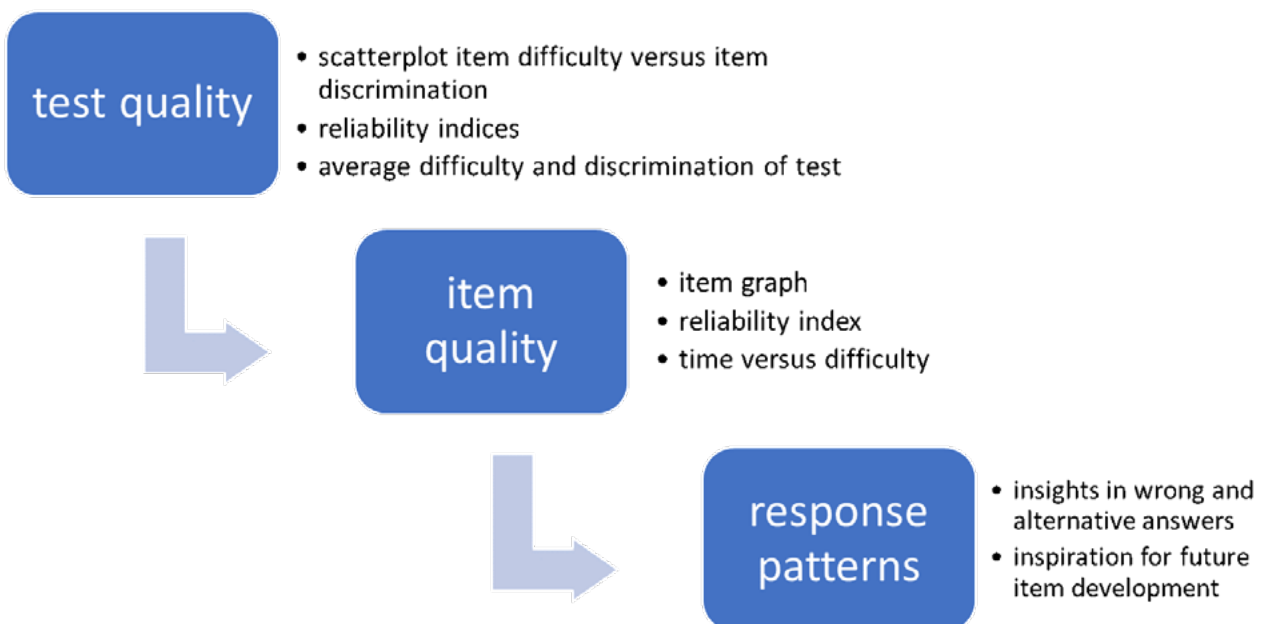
test quality

- scatterplot item difficulty versus item discrimination
- reliability indices
- average difficulty and discrimination of test

item quality

- item graph
- reliability index
- time versus difficulty

response patterns

- insights in wrong and alternative answers
- inspiration for future item development